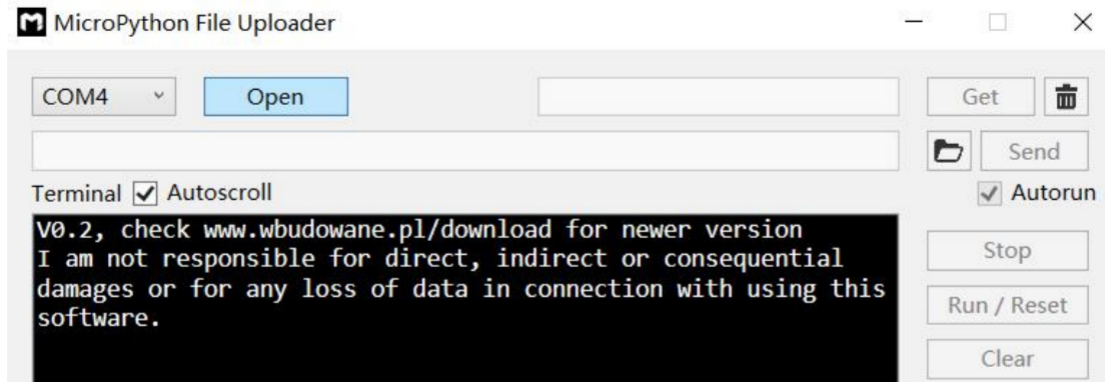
MicroPython File Uploader

COM4

Open

Get

Send

Terminal Autoscroll

Autorun

V0.2, check www.wbudowane.pl/download for newer version
I am not responsible for direct, indirect or consequential damages or for any loss of data in connection with using this software.

Stop

Run / Reset

Clear